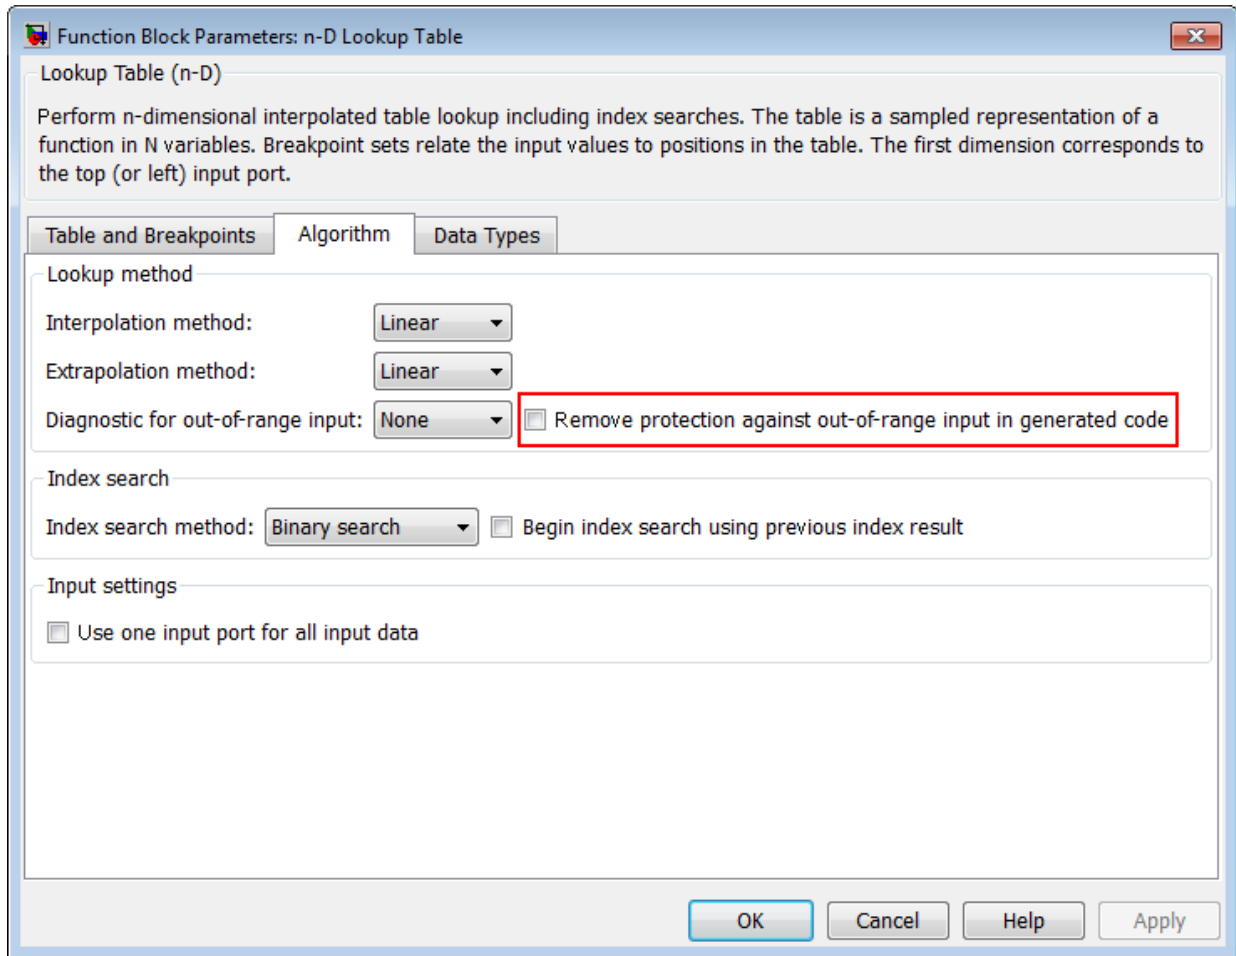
Function Block Parameters: n-D Lookup Table

Lookup Table (n-D)

Perform n-dimensional interpolated table lookup including index searches. The table is a sampled representation of a function in N variables. Breakpoint sets relate the input values to positions in the table. The first dimension corresponds to the top (or left) input port.

Table and Breakpoints | Algorithm | Data Types

Lookup method

Interpolation method: Linear

Extrapolation method: Linear

Diagnostic for out-of-range input: None

Remove protection against out-of-range input in generated code

Index search

Index search method: Binary search

Begin index search using previous index result

Input settings

Use one input port for all input data

OK | Cancel | Help | Apply